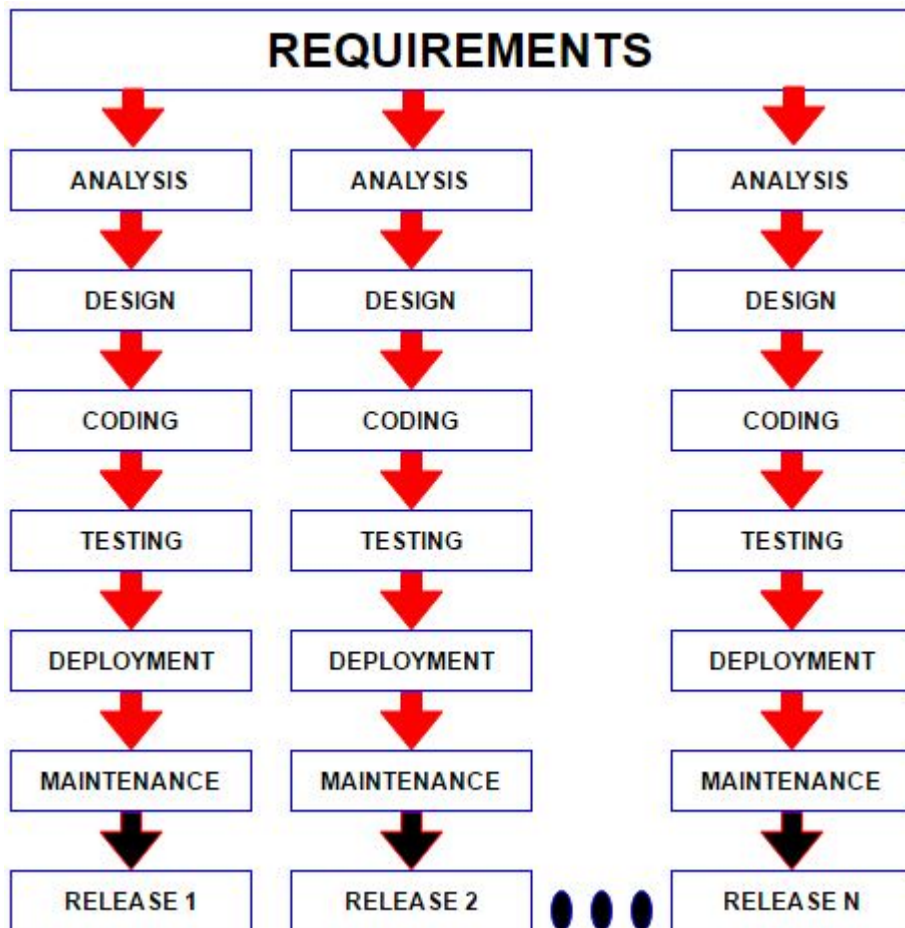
REQUIREMENTS

ANALYSIS
DESIGN
CODING
TESTING
DEPLOYMENT
MAINTENANCE
RELEASE 1

ANALYSIS
DESIGN
CODING
TESTING
DEPLOYMENT
MAINTENANCE
RELEASE 2

ANALYSIS
DESIGN
CODING
TESTING
DEPLOYMENT
MAINTENANCE
RELEASE N